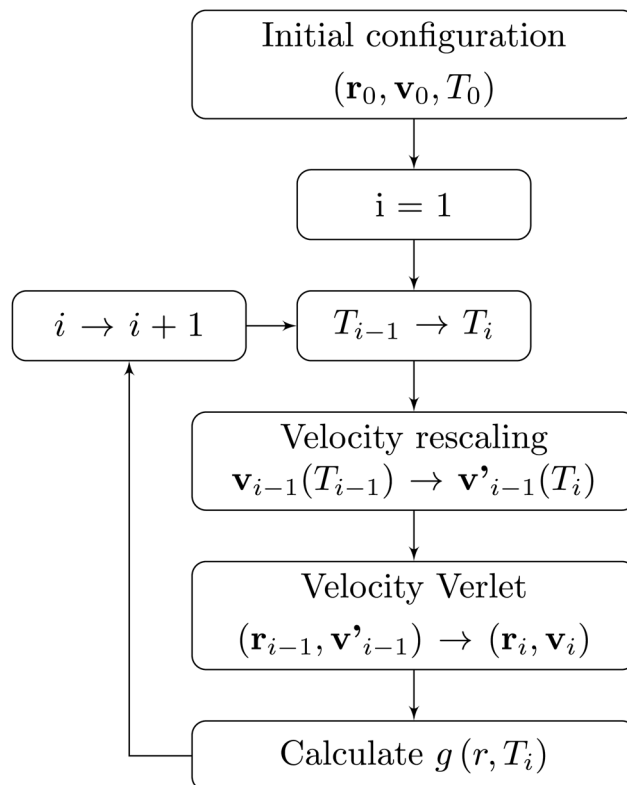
Initial configuration
$(\mathbf{r}_0, \mathbf{v}_0, T_0)$

i = 1

$i \to i+1$

$T_{i-1} \to T_i$

Velocity rescaling
$\mathbf{v}_{i-1}(T_{i-1}) \to \mathbf{v'}_{i-1}(T_i)$

Velocity Verlet
$(\mathbf{r}_{i-1}, \mathbf{v'}_{i-1}) \to (\mathbf{r}_i, \mathbf{v}_i)$

Calculate $g\,(r, T_i)$